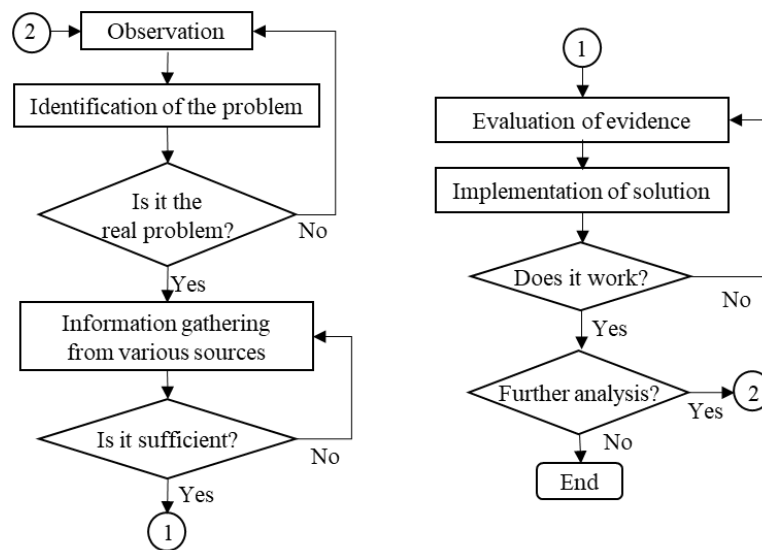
2
Observation
Identification of the problem
Is it the real problem?
No
Yes
Information gathering from various sources
Is it sufficient?
No
Yes
1

1
Evaluation of evidence
Implementation of solution
Does it work?
No
Yes
Further analysis?
Yes
2
No
End